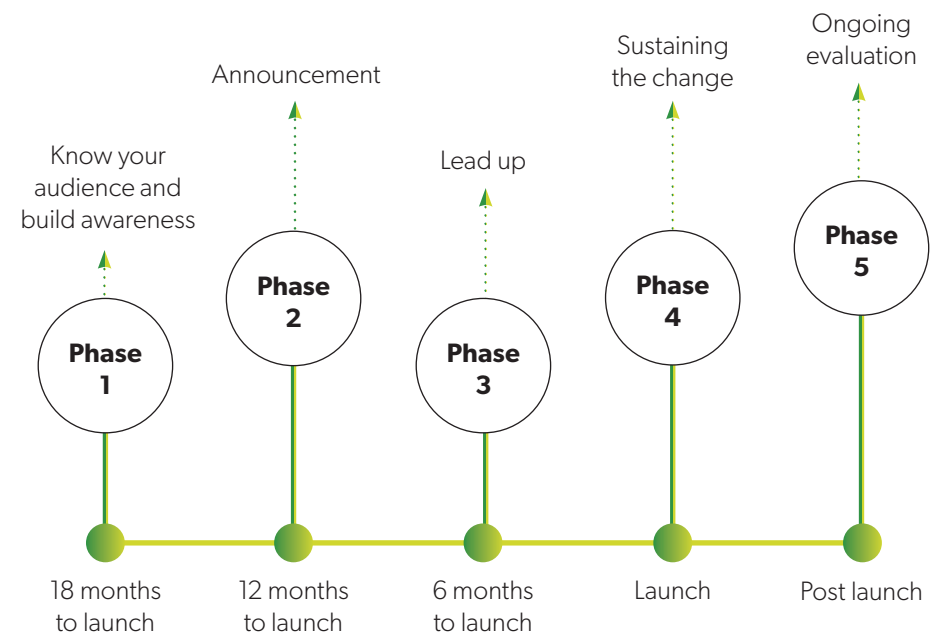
Know your audience and build awareness

Phase 1

18 months to launch

Announcement

Phase 2

12 months to launch

Lead up

Phase 3

6 months to launch

Sustaining the change

Phase 4

Launch

Ongoing evaluation

Phase 5

Post launch